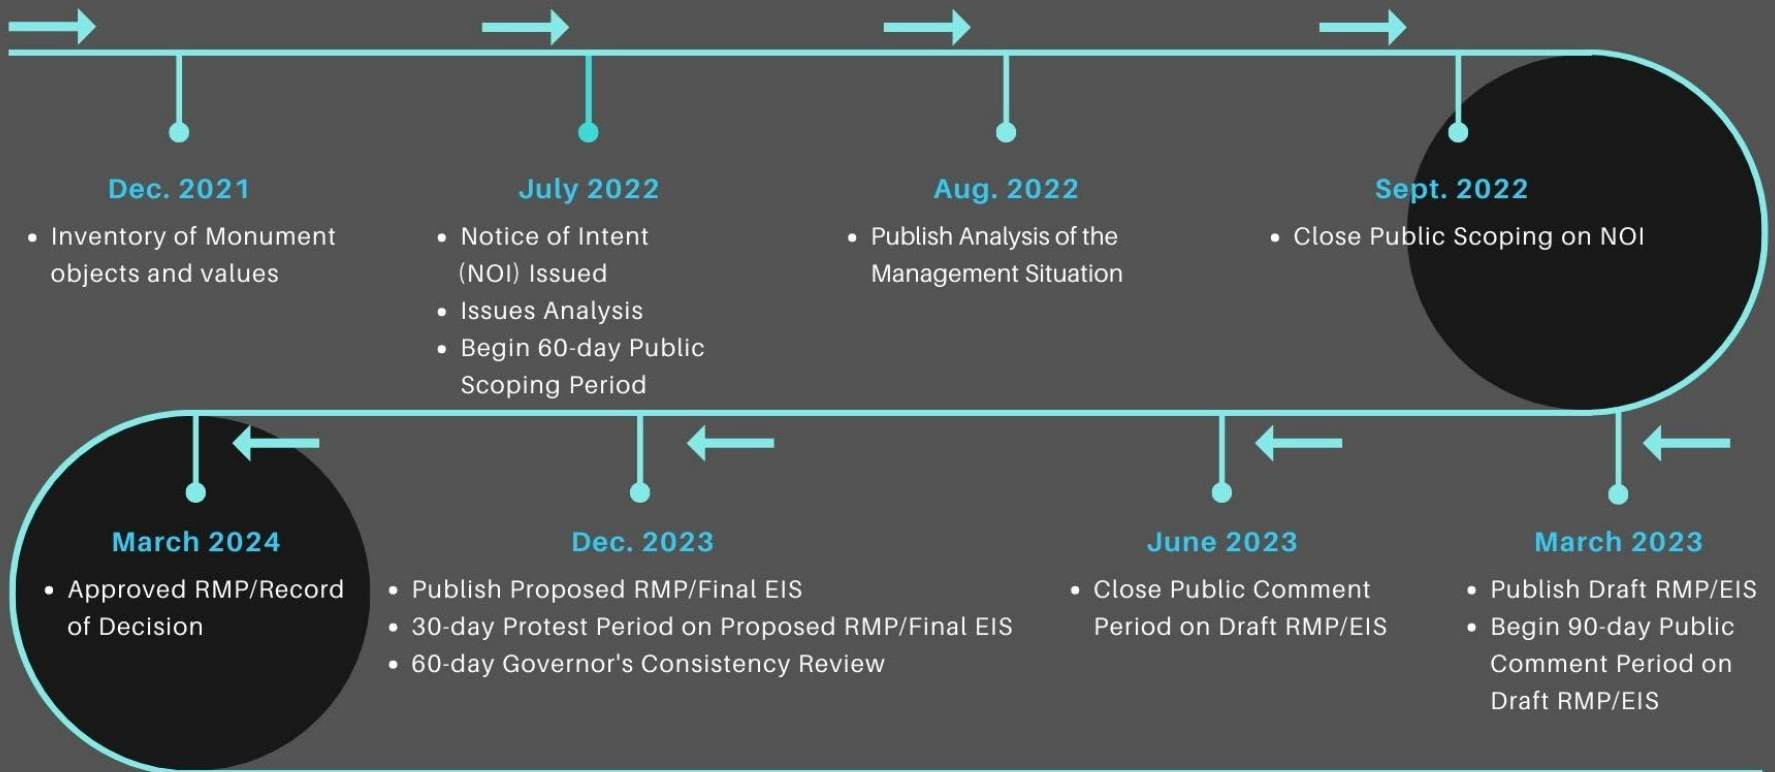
Dec. 2021

- Inventory of Monument objects and values

July 2022

- Notice of Intent (NOI) Issued
- Issues Analysis
- Begin 60-day Public Scoping Period

Aug. 2022

- Publish Analysis of the Management Situation

Sept. 2022

- Close Public Scoping on NOI

March 2023

- Publish Draft RMP/EIS
- Begin 90-day Public Comment Period on Draft RMP/EIS

June 2023

- Close Public Comment Period on Draft RMP/EIS

Dec. 2023

- Publish Proposed RMP/Final EIS
- 30-day Protest Period on Proposed RMP/Final EIS
- 60-day Governor's Consistency Review

March 2024

- Approved RMP/Record of Decision